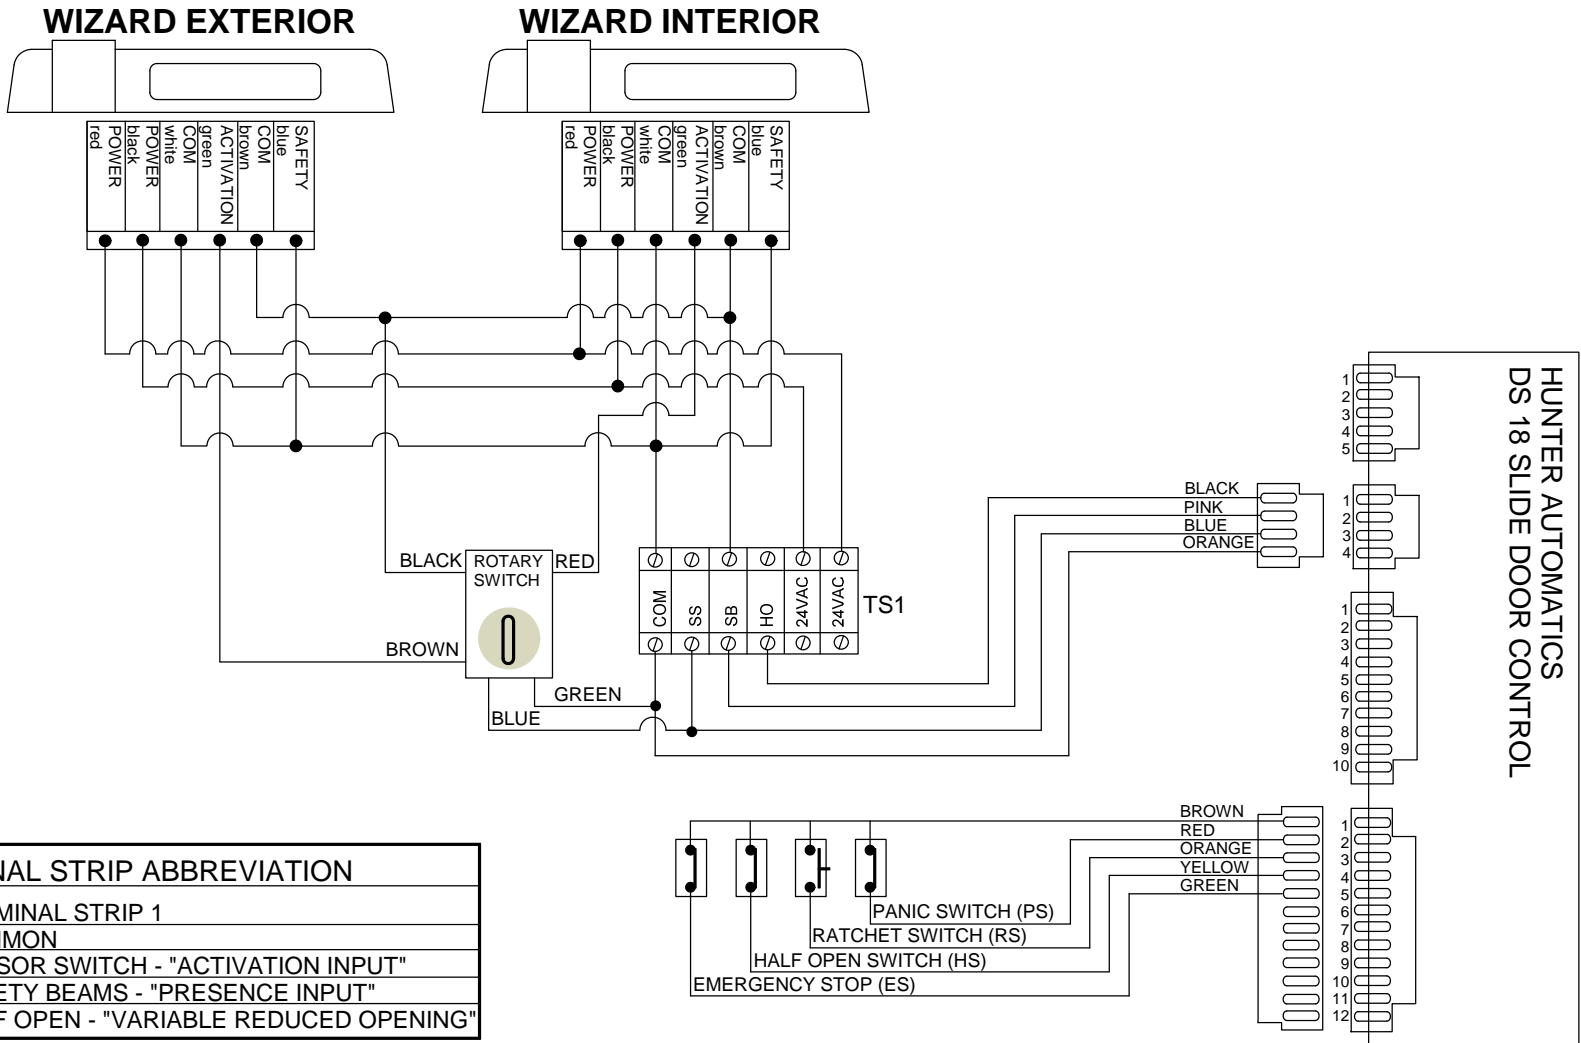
WIZARD EXTERIOR

WIZARD INTERIOR

red POWER
black POWER
white COM
green ACTIVATION
brown COM
blue SAFETY

red POWER
black POWER
white COM
green ACTIVATION
brown COM
blue SAFETY

HUNTER AUTOMATICS
DS 18 SLIDE DOOR CONTROL

1
2
3
4
5

BLACK
PINK
BLUE
ORANGE

1
2
3
4

1
2
3
4
5
6
7
8
9
10

BLACK
ROTARY SWITCH
RED

COM
SS
SB
HO
24VAC
24VAC
TS1

BROWN

GREEN
BLUE

BROWN
RED
ORANGE
YELLOW
GREEN

1
2
3
4
5
6
7
8
9
10
11
12

PANIC SWITCH (PS)
RATCHET SWITCH (RS)
HALF OPEN SWITCH (HS)
EMERGENCY STOP (ES)

NAL STRIP ABBREVIATION
MINAL STRIP 1
MMON
SOR SWITCH - "ACTIVATION INPUT"
ETY BEAMS - "PRESENCE INPUT"
F OPEN - "VARIABLE REDUCED OPENING"